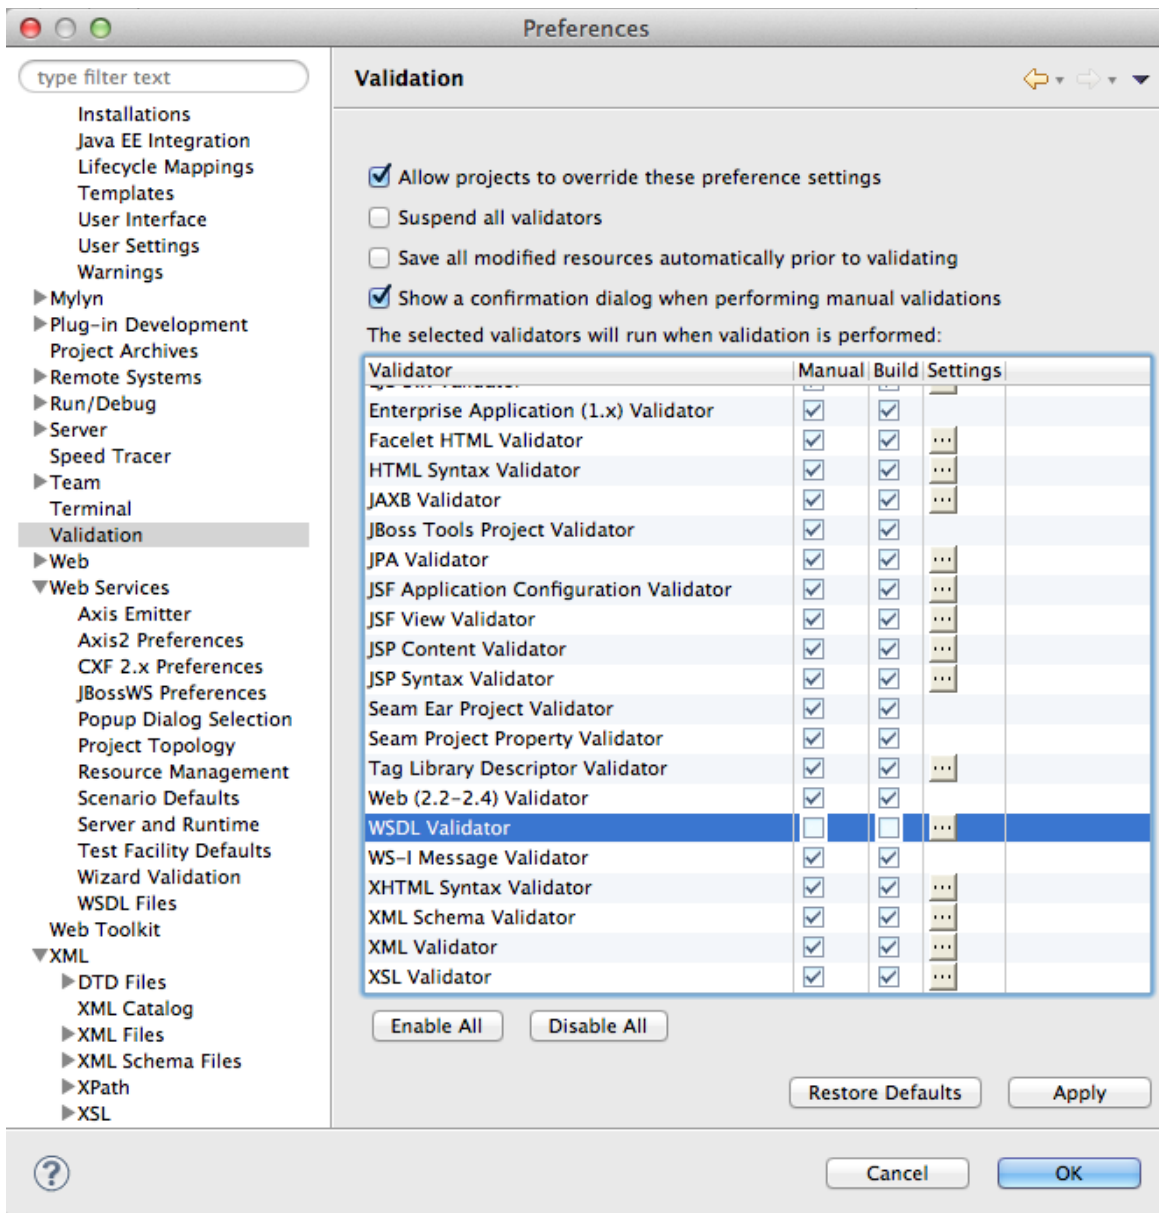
Preferences

type filter text

Installations
Java EE Integration
Lifecycle Mappings
Templates
User Interface
User Settings
Warnings
Mylyn
Plug-in Development
Project Archives
Remote Systems
Run/Debug
Server
Speed Tracer
Team
Terminal
Validation
Web
Web Services
Axis Emitter
Axis2 Preferences
CXF 2.x Preferences
JBossWS Preferences
Popup Dialog Selection
Project Topology
Resource Management
Scenario Defaults
Server and Runtime
Test Facility Defaults
Wizard Validation
WSDL Files
Web Toolkit
XML
DTD Files
XML Catalog
XML Files
XML Schema Files
XPath
XSL

Validation

Allow projects to override these preference settings
Suspend all validators
Save all modified resources automatically prior to validating
Show a confirmation dialog when performing manual validations
The selected validators will run when validation is performed:

| Validator | Manual | Build | Settings |
|---|---|---|---|
| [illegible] | | | |
| Enterprise Application (1.x) Validator | ☑ | ☑ | |
| Facelet HTML Validator | ☑ | ☑ | ... |
| HTML Syntax Validator | ☑ | ☑ | ... |
| JAXB Validator | ☑ | ☑ | ... |
| JBoss Tools Project Validator | ☑ | ☑ | |
| JPA Validator | ☑ | ☑ | ... |
| JSF Application Configuration Validator | ☑ | ☑ | ... |
| JSF View Validator | ☑ | ☑ | ... |
| JSP Content Validator | ☑ | ☑ | ... |
| JSP Syntax Validator | ☑ | ☑ | ... |
| Seam Ear Project Validator | ☑ | ☑ | |
| Seam Project Property Validator | ☑ | ☑ | |
| Tag Library Descriptor Validator | ☑ | ☑ | ... |
| Web (2.2-2.4) Validator | ☑ | ☑ | |
| WSDL Validator | ☐ | ☐ | ... |
| WS-I Message Validator | ☑ | ☑ | |
| XHTML Syntax Validator | ☑ | ☑ | ... |
| XML Schema Validator | ☑ | ☑ | ... |
| XML Validator | ☑ | ☑ | ... |
| XSL Validator | ☑ | ☑ | ... |

Enable All
Disable All

Restore Defaults
Apply

Cancel
OK